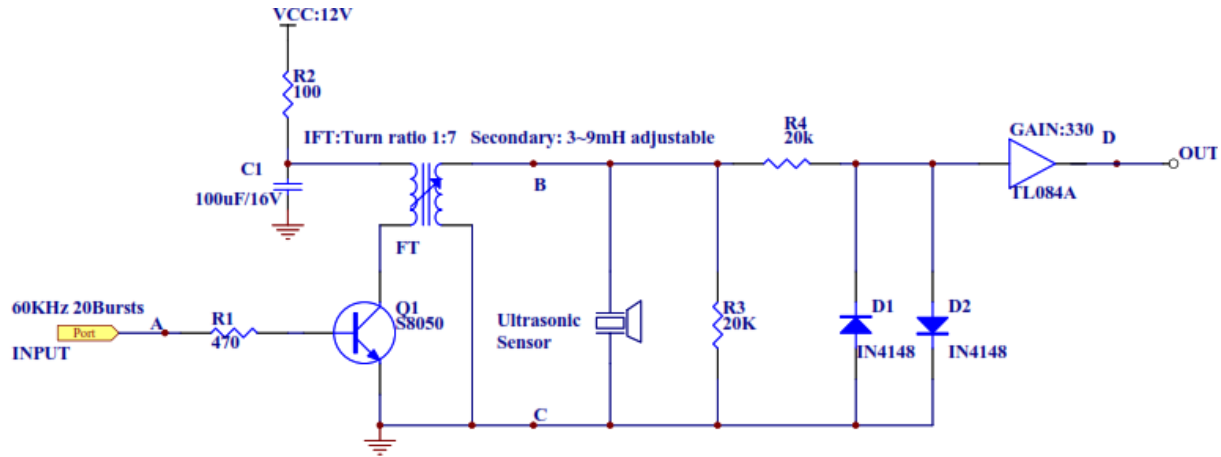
VCC:12V

R2
100

IFT:Turn ratio 1:7

Secondary: 3~9mH adjustable

R4
20k

GAIN:330

D

OUT

C1

100uF/16V

B

TL084A

FT

60KHz 20Bursts

Port

A

INPUT

R1
470

Q1
S8050

Ultrasonic
Sensor

R3
20K

D1
IN4148

D2
IN4148

C